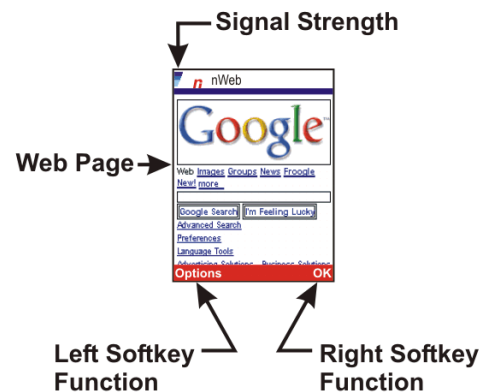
Signal Strength

nWeb

Google

Web Page

Web Images Groups News Froogle New! more »

Google Search I'm Feeling Lucky

Advanced Search

Preferences

Language Tools

Advertising Solutions - Business Solutions

Options

OK

Left Softkey Function

Right Softkey Function